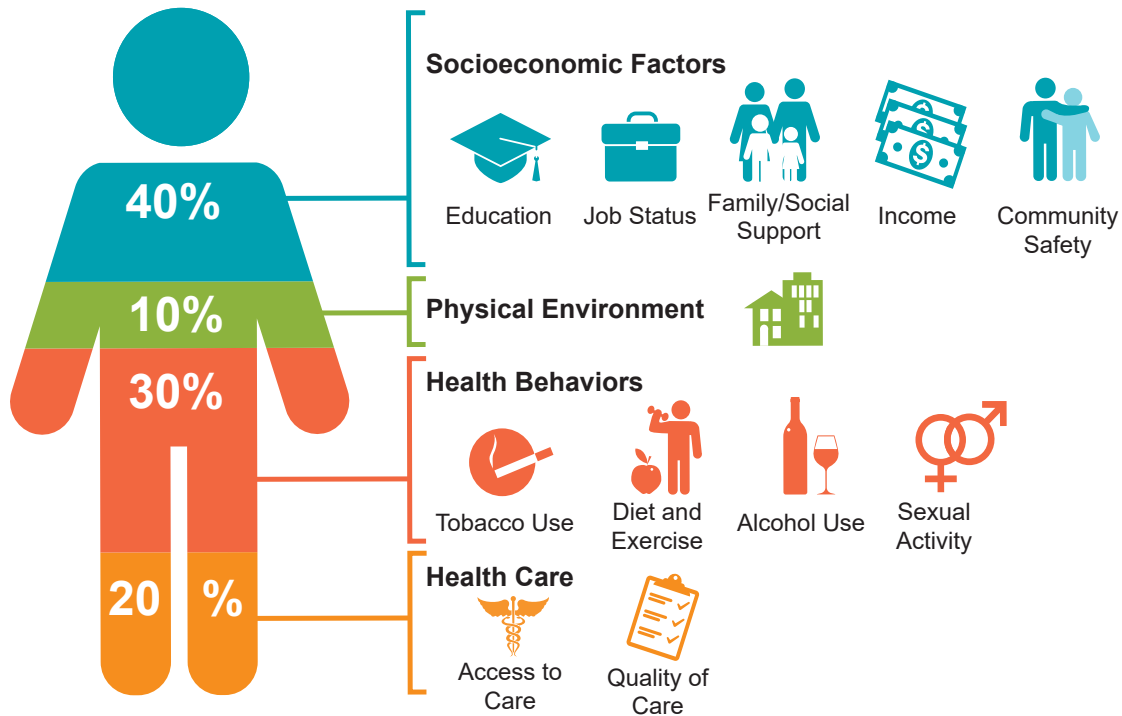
40%

10%

30%

20 %

Socioeconomic Factors

Education

Job Status

Family/Social Support

Income

Community Safety

Physical Environment

Health Behaviors

Tobacco Use

Diet and Exercise

Alcohol Use

Sexual Activity

Health Care

Access to Care

Quality of Care